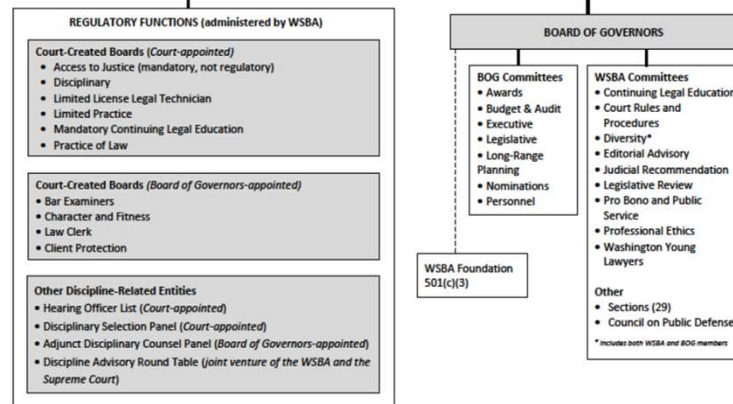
REGULATORY FUNCTIONS (administered by WSBA)

Court-Created Boards (*Court-appointed*)
- Access to Justice (mandatory, not regulatory)
- Disciplinary
- Limited License Legal Technician
- Limited Practice
- Mandatory Continuing Legal Education
- Practice of Law

Court-Created Boards (*Board of Governors-appointed*)
- Bar Examiners
- Character and Fitness
- Law Clerk
- Client Protection

Other Discipline-Related Entities
- Hearing Officer List (*Court-appointed*)
- Disciplinary Selection Panel (*Court-appointed*)
- Adjunct Disciplinary Counsel Panel (*Board of Governors-appointed*)
- Discipline Advisory Round Table (*joint venture of the WSBA and the Supreme Court*)

BOARD OF GOVERNORS

BOG Committees
- Awards
- Budget & Audit
- Executive
- Legislative
- Long-Range Planning
- Nominations
- Personnel

WSBA Committees
- Continuing Legal Education
- Court Rules and Procedures
- Diversity*
- Editorial Advisory
- Judicial Recommendation
- Legislative Review
- Pro Bono and Public Service
- Professional Ethics
- Washington Young Lawyers

Other
- Sections (29)
- Council on Public Defense

* Includes both WSBA and BOG members

WSBA Foundation 501(c)(3)